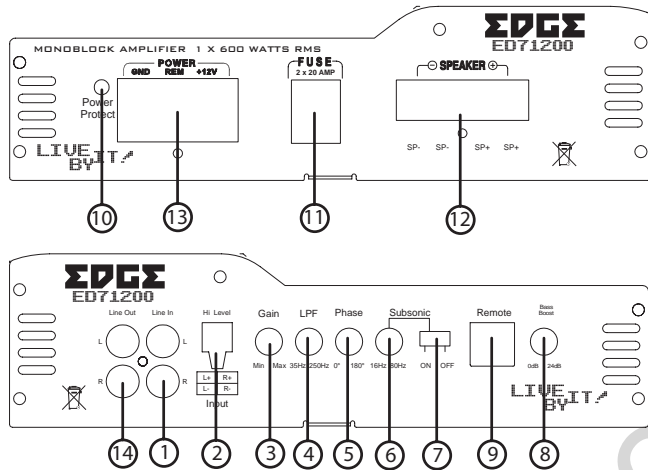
EDGE
ED71200
MONOBLOCK AMPLIFIER 1 X 600 WATTS RMS
POWER
GND REM +12V
Power Protect
FUSE
2 x 20 AMP
⊖ SPEAKER ⊕
SP- SP- SP+ SP+
LIVE BY IT
10 13 11 12

EDGE
ED71200
Line Out Line In
L L
R R
Hi Level
L+ R+
L- R-
Input
Gain
Min Max
LPF
35Hz 250Hz
Phase
0° 180°
Subsonic
16Hz 80Hz
ON OFF
Remote
Bass Boost
0dB 24dB
LIVE BY IT
14 1 2 3 4 5 6 7 9 8